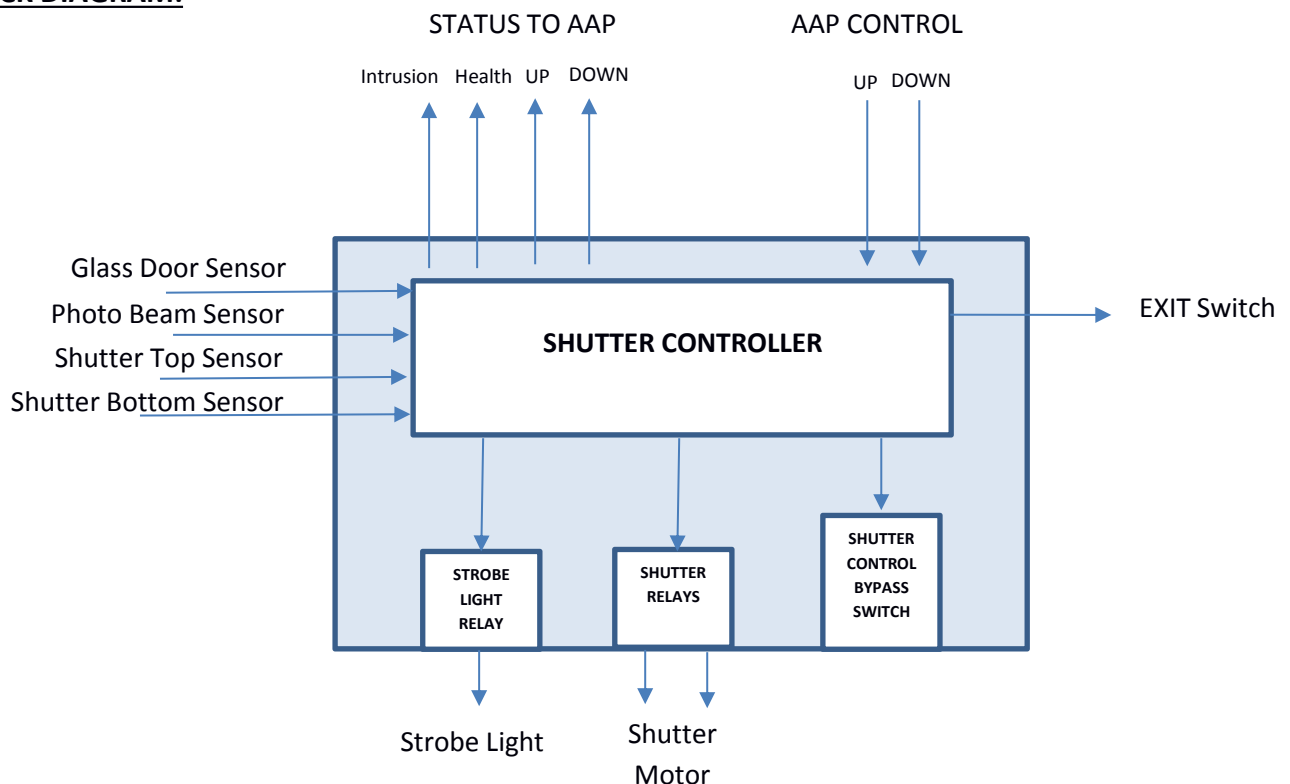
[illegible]CK DIAGRAM:

STATUS TO AAP

AAP CONTROL

Intrusion Health UP DOWN

UP DOWN

Glass Door Sensor
Photo Beam Sensor
Shutter Top Sensor
Shutter Bottom Sensor

SHUTTER CONTROLLER

EXIT Switch

STROBE LIGHT RELAY

SHUTTER RELAYS

SHUTTER CONTROL BYPASS SWITCH

Strobe Light

Shutter Motor